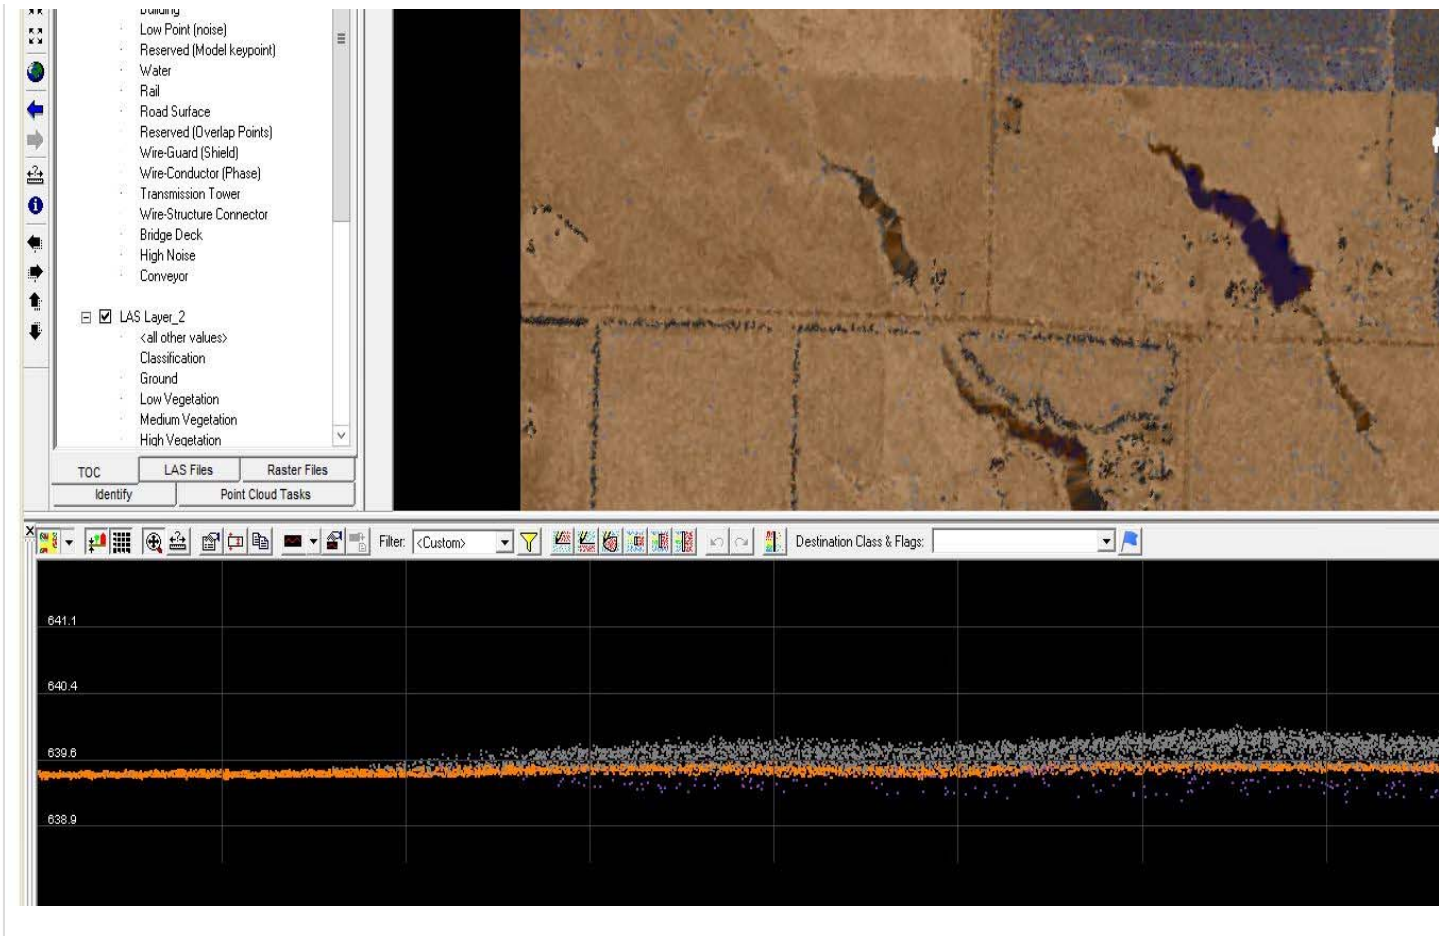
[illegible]
Low Point (noise)
Reserved (Model keypoint)
Water
Rail
Road Surface
Reserved (Overlap Points)
Wire-Guard (Shield)
Wire-Conductor (Phase)
Transmission Tower
Wire-Structure Connector
Bridge Deck
High Noise
Conveyor

LAS Layer_2
<all other values>
Classification
Ground
Low Vegetation
Medium Vegetation
High Vegetation

TOC
LAS Files
Raster Files
Identify
Point Cloud Tasks

Filter: <Custom>
Destination Class & Flags:

641.1
640.4
639.6
638.9